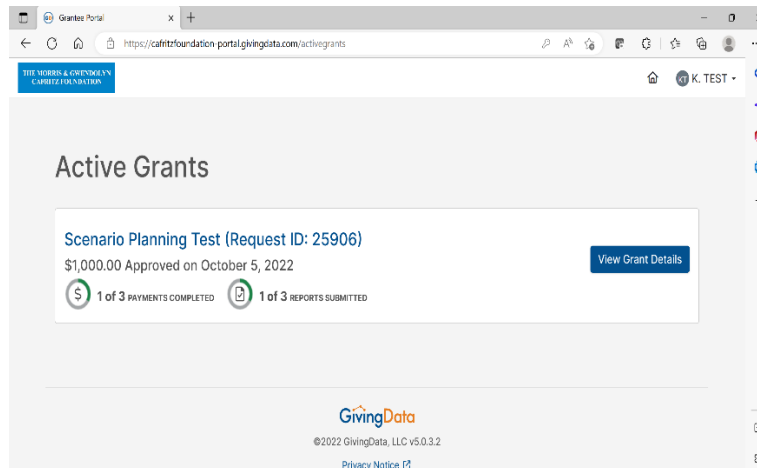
Grantee Portal
https://cafritzfoundation-portal.givingdata.com/activegrants

THE MORRIS & GWENDOLYN CAFRITZ FOUNDATION

KT K. TEST

Active Grants

Scenario Planning Test (Request ID: 25906)
$1,000.00 Approved on October 5, 2022
1 of 3 PAYMENTS COMPLETED
1 of 3 REPORTS SUBMITTED

View Grant Details

GivingData
©2022 GivingData, LLC v5.0.3.2
Privacy Notice